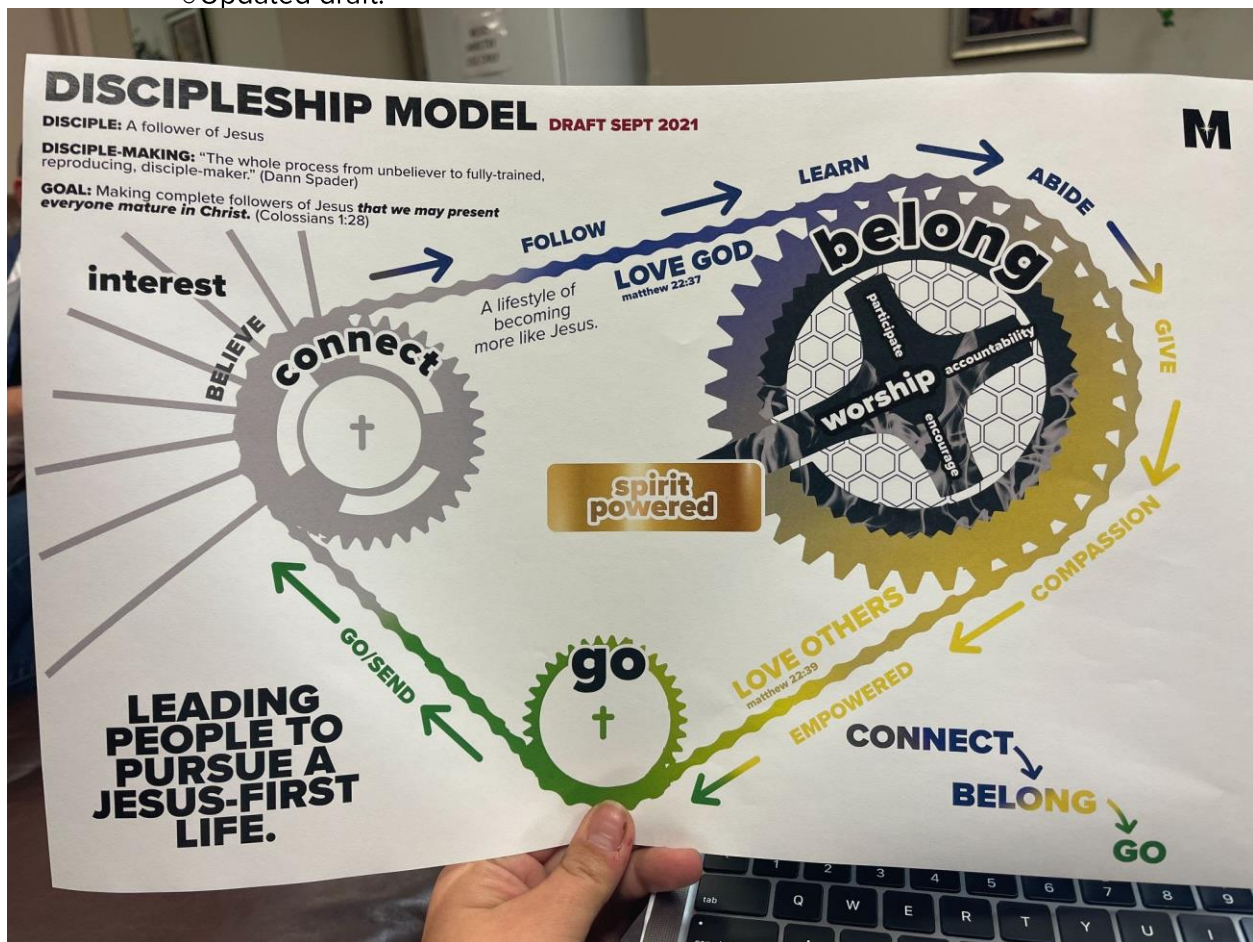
Updated draft.

DISCIPLESHIP MODEL DRAFT SEPT 2021

M

DISCIPLE: A follower of Jesus

DISCIPLE-MAKING: "The whole process from unbeliever to fully-trained, reproducing, disciple-maker." (Dann Spader)

GOAL: Making complete followers of Jesus ***that we may present everyone mature in Christ.*** (Colossians 1:28)

interest

BELIEVE

connect

FOLLOW

A lifestyle of becoming more like Jesus.

LOVE GOD
matthew 22:37

LEARN

ABIDE

belong

participate
accountability
worship
encourage

GIVE

spirit powered

COMPASSION

LOVE OTHERS
matthew 22:39

EMPOWERED

go

GO/SEND

LEADING PEOPLE TO PURSUE A JESUS-FIRST LIFE.

CONNECT
BELONG
GO

1 2 3 4 5 6 7 8 9
tab Q W E R T Y U I